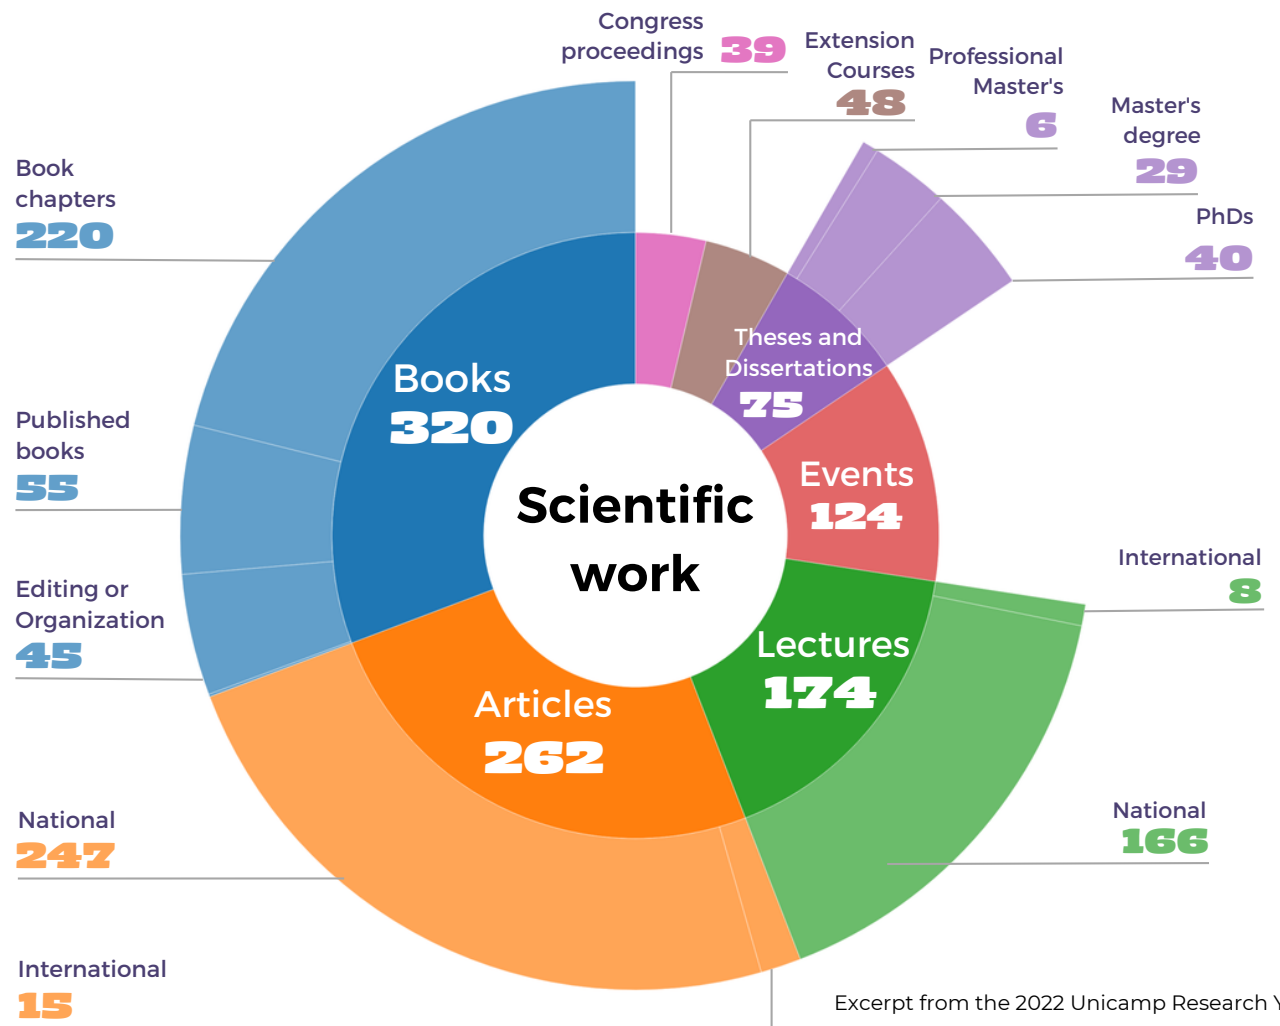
Congress proceedings 39

Extension Courses 48

Professional Master's 6

Master's degree 29

PhDs 40

Book chapters 220

Published books 55

Editing or Organization 45

National 247

International 15

Books 320

Theses and Dissertations 75

Events 124

Scientific work

Lectures 174

Articles 262

International 8

National 166

Excerpt from the 2022 Unicamp Research Y